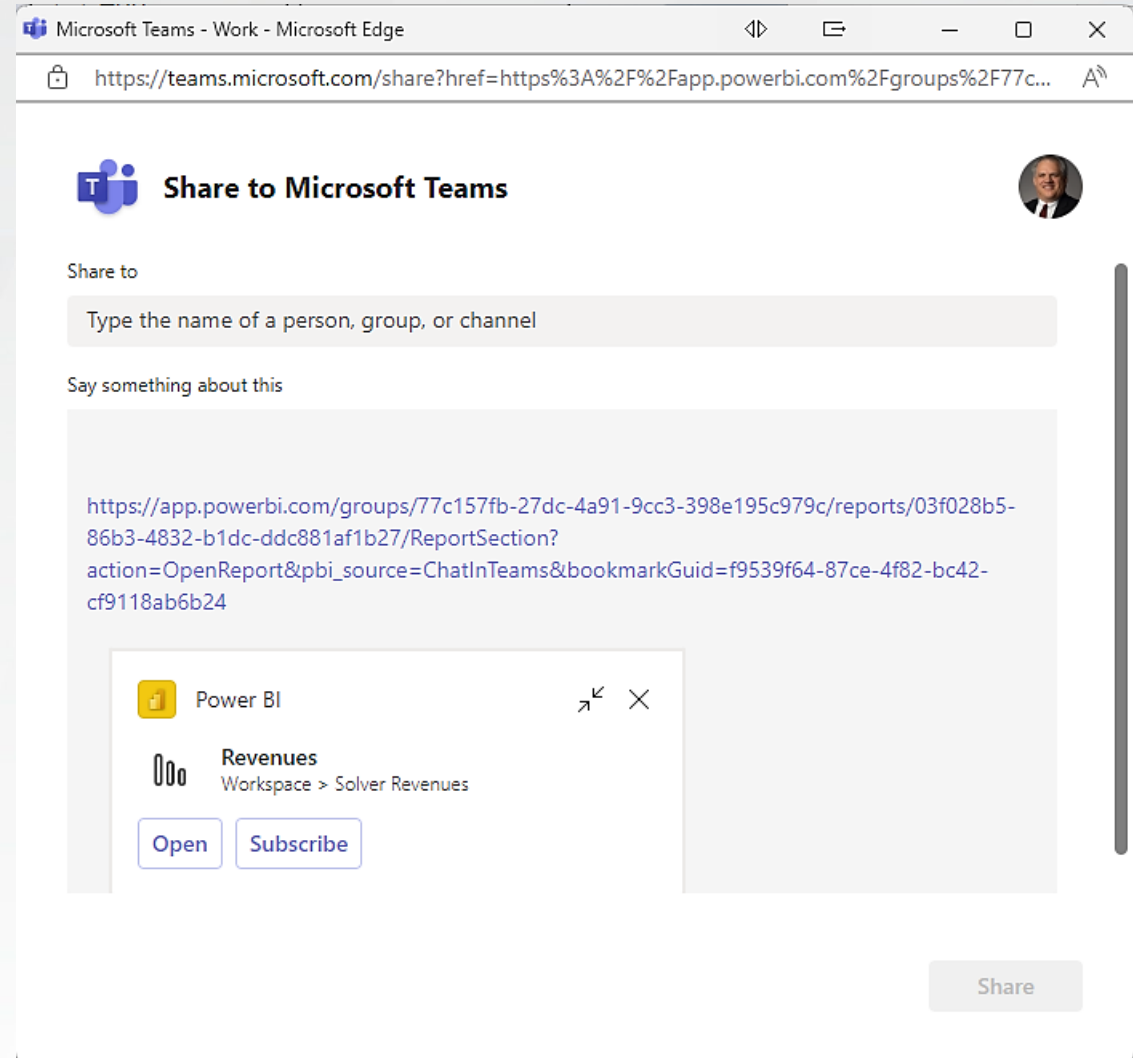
Microsoft Teams - Work - Microsoft Edge

https://teams.microsoft.com/share?href=https%3A%2F%2Fapp.powerbi.com%2Fgroups%2F77c...

Share to Microsoft Teams

Share to

Type the name of a person, group, or channel

Say something about this

https://app.powerbi.com/groups/77c157fb-27dc-4a91-9cc3-398e195c979c/reports/03f028b5-86b3-4832-b1dc-ddc881af1b27/ReportSection?action=OpenReport&pbi_source=ChatInTeams&bookmarkGuid=f9539f64-87ce-4f82-bc42-cf9118ab6b24

Power BI

Revenues
Workspace > Solver Revenues

Open Subscribe

Share